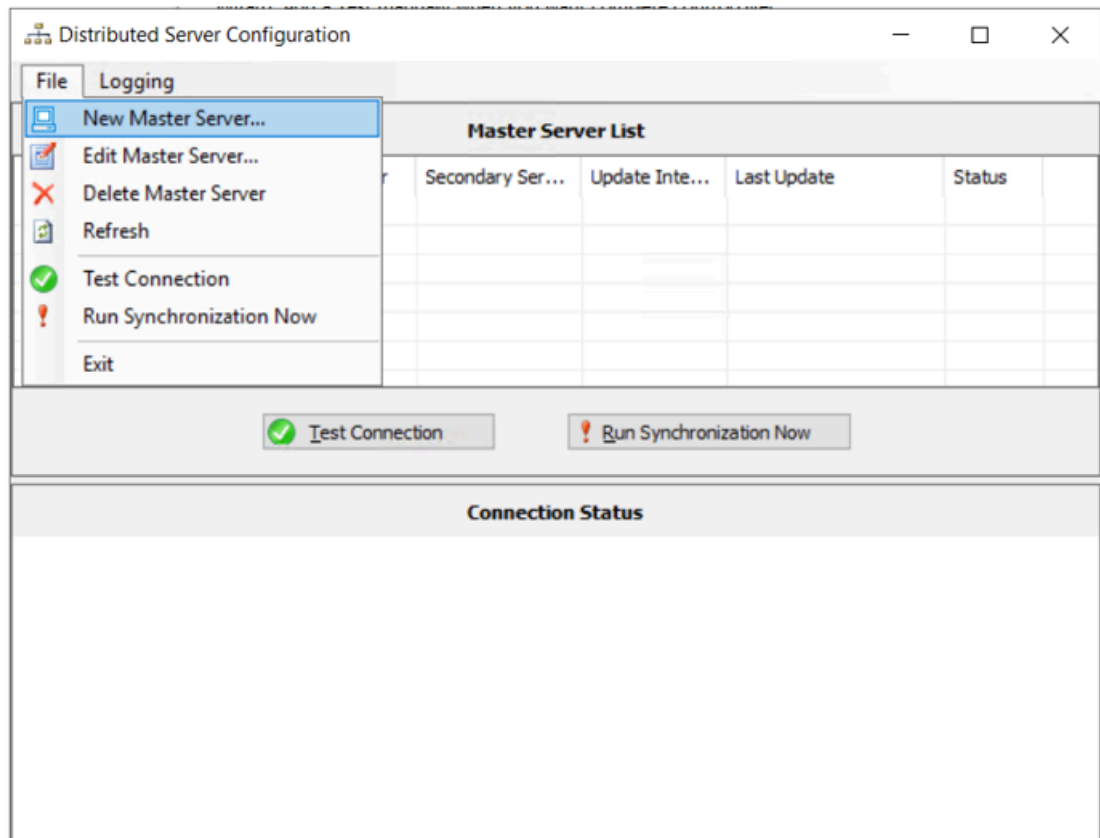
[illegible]

Distributed Server Configuration

File Logging

New Master Server...
Edit Master Server...
Delete Master Server
Refresh
Test Connection
Run Synchronization Now
Exit

Master Server List

| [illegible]r | Secondary Ser... | Update Inte... | Last Update | Status |
|---|---|---|---|---|

Test Connection

Run Synchronization Now

Connection Status